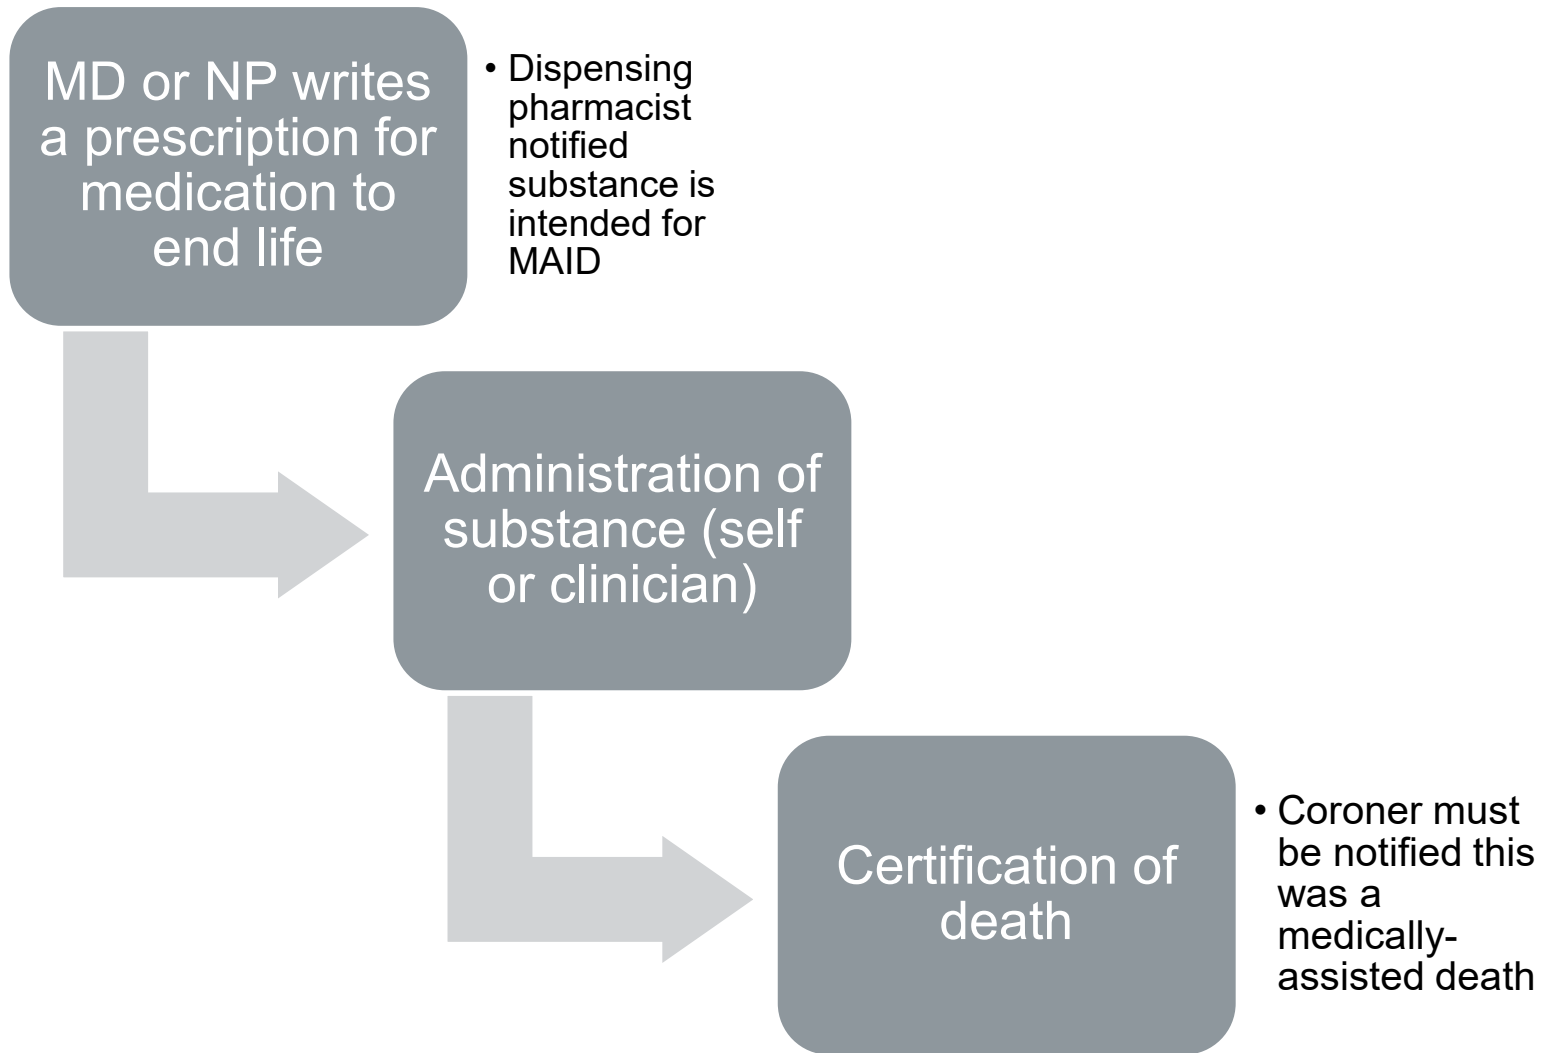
MD or NP writes a prescription for medication to end life

• Dispensing pharmacist notified substance is intended for MAID

Administration of substance (self or clinician)

Certification of death

• Coroner must be notified this was a medically-assisted death